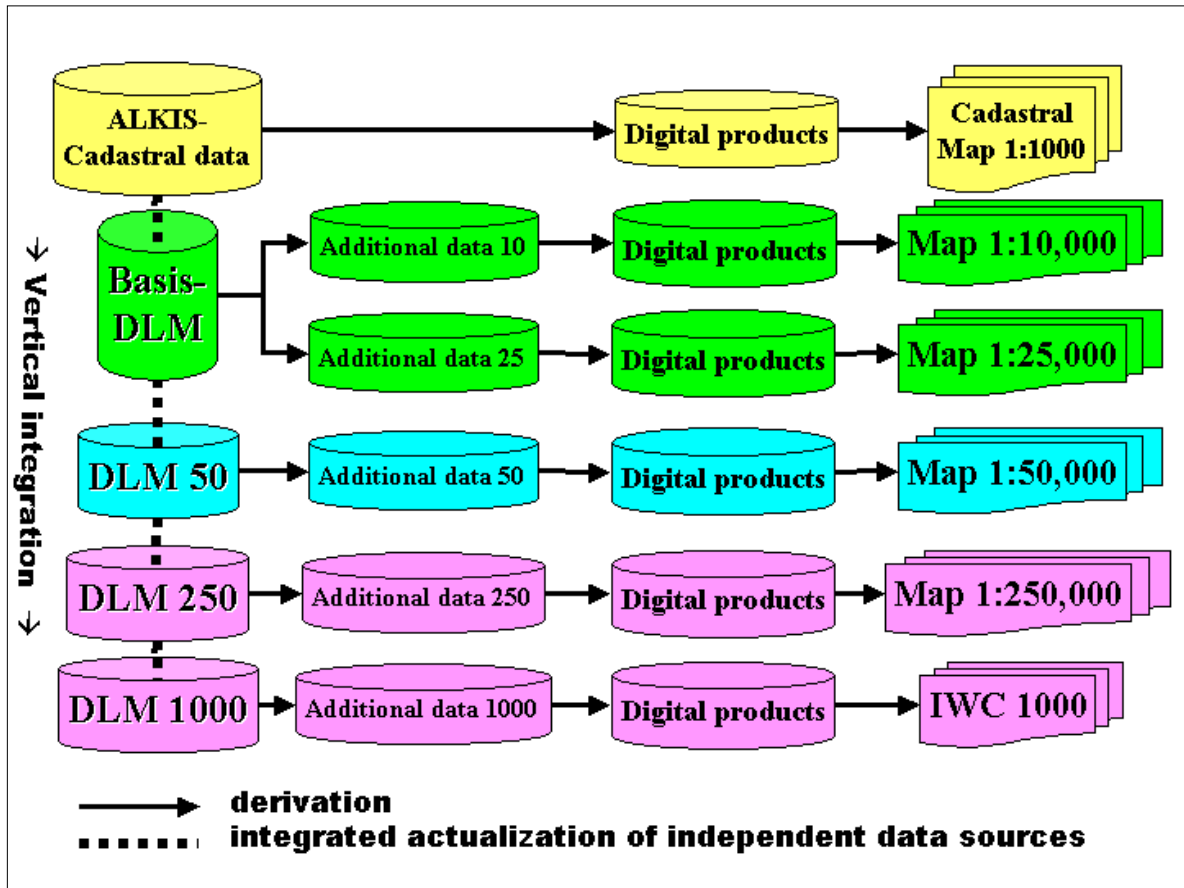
ALKIS-Cadastral data

Digital products

Cadastral Map 1:1000

Basis-DLM

Additional data 10

Digital products

Map 1:10,000

Additional data 25

Digital products

Map 1:25,000

DLM 50

Additional data 50

Digital products

Map 1:50,000

DLM 250

Additional data 250

Digital products

Map 1:250,000

DLM 1000

Additional data 1000

Digital products

IWC 1000

→ Vertical integration →

derivation
integrated actualization of independent data sources